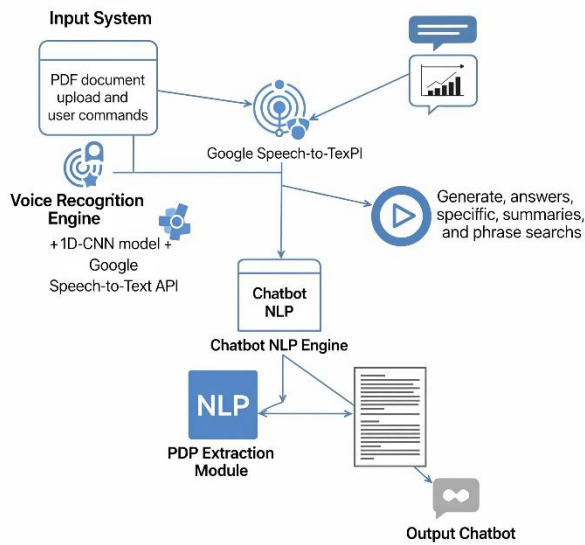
Input System

PDF document upload and user commands

Google Speech-to-TexPI

Voice Recognition Engine

+1D-CNN model + Google Speech-to-Text API

Generate, answers, speciffic, summaries, and phrase searchs

Chatbot NLP

Chatbot NLP Engine

NLP

PDP Extraction Module

Output Chatbot